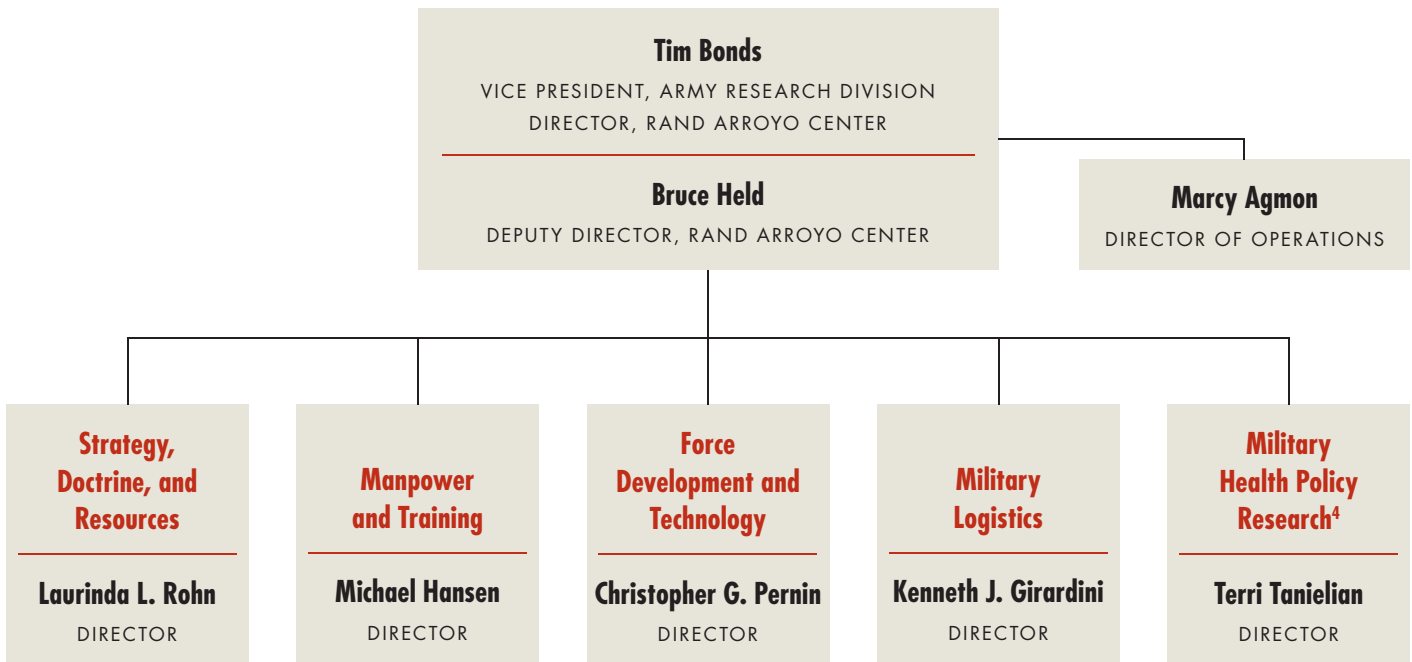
Tim Bonds
VICE PRESIDENT, ARMY RESEARCH DIVISION
DIRECTOR, RAND ARROYO CENTER

Bruce Held
DEPUTY DIRECTOR, RAND ARROYO CENTER

Marcy Agmon
DIRECTOR OF OPERATIONS

Strategy, Doctrine, and Resources

Laurinda L. Rohn
DIRECTOR

Manpower and Training

Michael Hansen
DIRECTOR

Force Development and Technology

Christopher G. Pernin
DIRECTOR

Military Logistics

Kenneth J. Girardini
DIRECTOR

Military Health Policy Research$^4$

Terri Tanielian
DIRECTOR